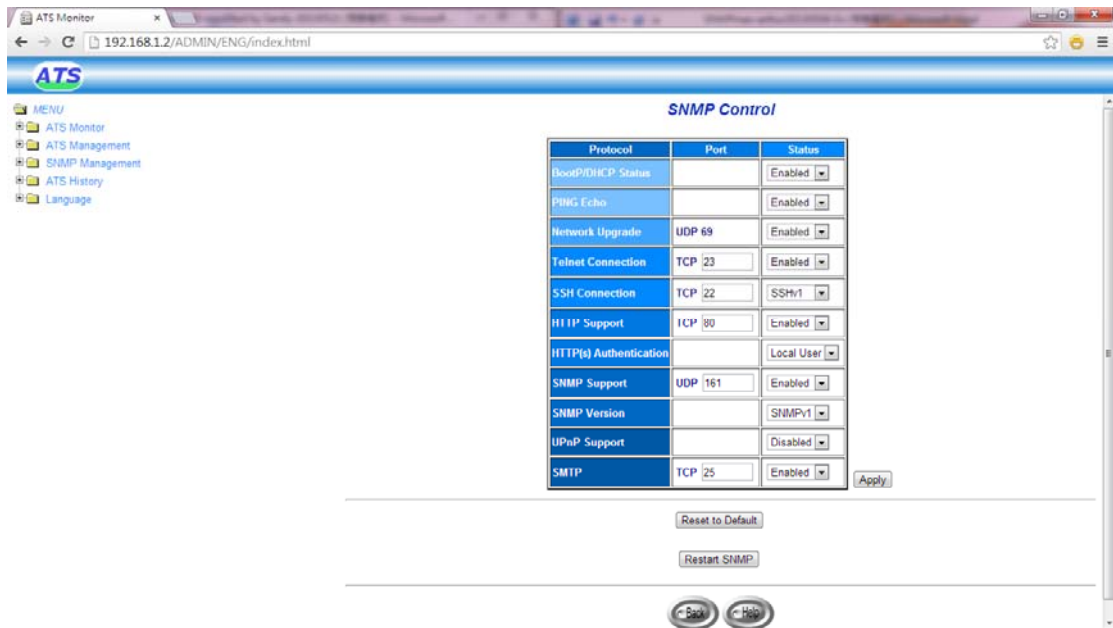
ATS Monitor ×

192.168.1.2/ADMIN/ENG/index.html

ATS

MENU
ATS Monitor
ATS Management
SNMP Management
ATS History
Language

SNMP Control

| Protocol | Port | Status |
|---|---|---|
| BootP/DHCP Status | | Enabled |
| PING Echo | | Enabled |
| Network Upgrade | UDP 69 | Enabled |
| Telnet Connection | TCP 23 | Enabled |
| SSH Connection | TCP 22 | SSHv1 |
| HTTP Support | TCP 80 | Enabled |
| HTTP(s) Authentication | | Local User |
| SNMP Support | UDP 161 | Enabled |
| SNMP Version | | SNMPv1 |
| UPnP Support | | Disabled |
| SMTP | TCP 25 | Enabled |

Apply

Reset to Default

Restart SNMP

Back Help